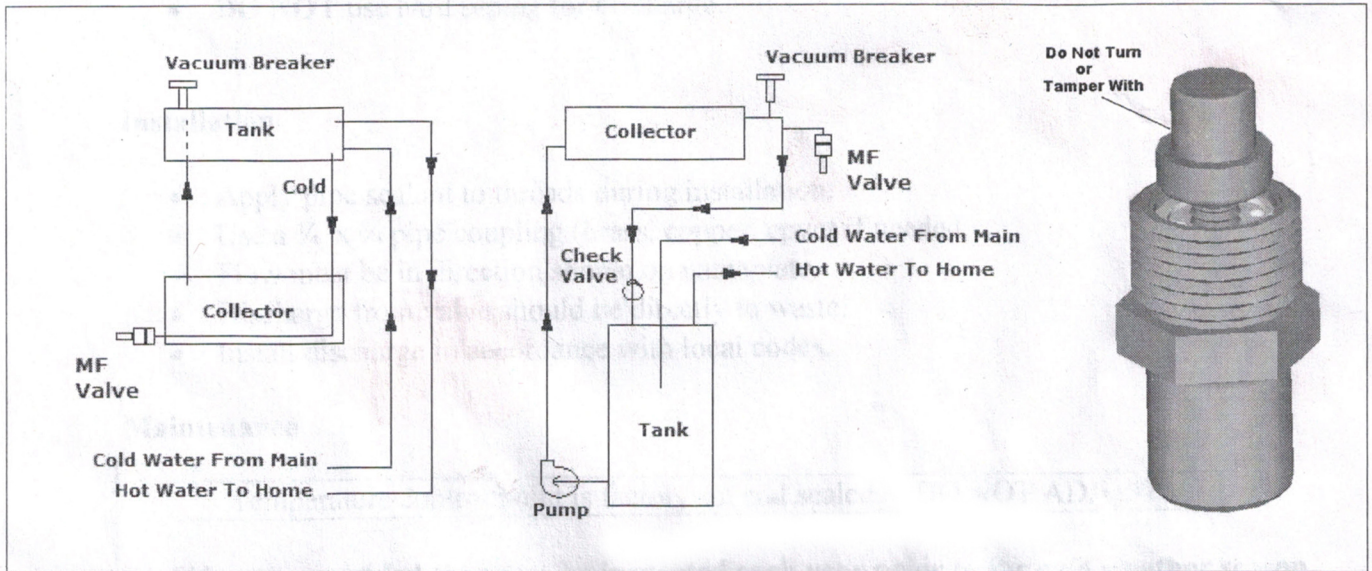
Vacuum Breaker
Tank
Cold
Collector
MF Valve
Cold Water From Main
Hot Water To Home

Vacuum Breaker
Collector
MF Valve
Check Valve
Cold Water From Main
Hot Water To Home
Tank
Pump

Do Not Turn or Tamper With